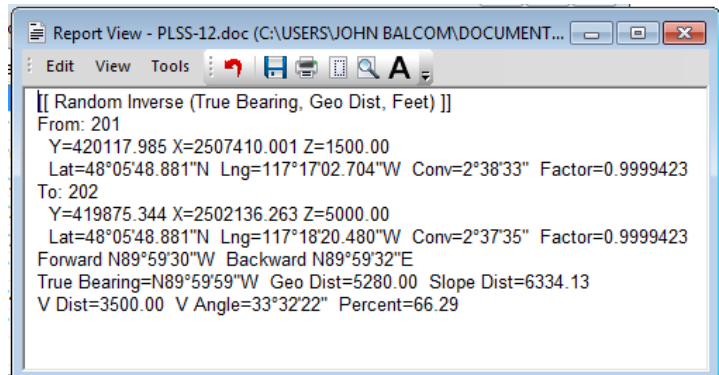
Report View - PLSS-12.doc (C:\USERS\JOHN BALCOM\DOCUMENT...

Edit View Tools

A

[[ Random Inverse (True Bearing, Geo Dist, Feet) ]]
From: 201
Y=420117.985 X=2507410.001 Z=1500.00
Lat=48°05'48.881"N Lng=117°17'02.704"W Conv=2°38'33" Factor=0.9999423
To: 202
Y=419875.344 X=2502136.263 Z=5000.00
Lat=48°05'48.881"N Lng=117°18'20.480"W Conv=2°37'35" Factor=0.9999423
Forward N89°59'30"W Backward N89°59'32"E
True Bearing=N89°59'59"W Geo Dist=5280.00 Slope Dist=6334.13
V Dist=3500.00 V Angle=33°32'22" Percent=66.29